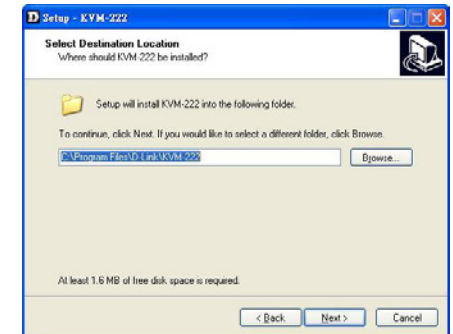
Setup - KVM-222

Select Destination Location
Where should KVM-222 be installed?

Setup will install KVM-222 into the following folder.

To continue, click Next. If you would like to select a different folder, click Browse.

C:\Program Files\D-Link\KVM-222

Browse...

At least 1.6 MB of free disk space is required.

< Back

Next >

Cancel